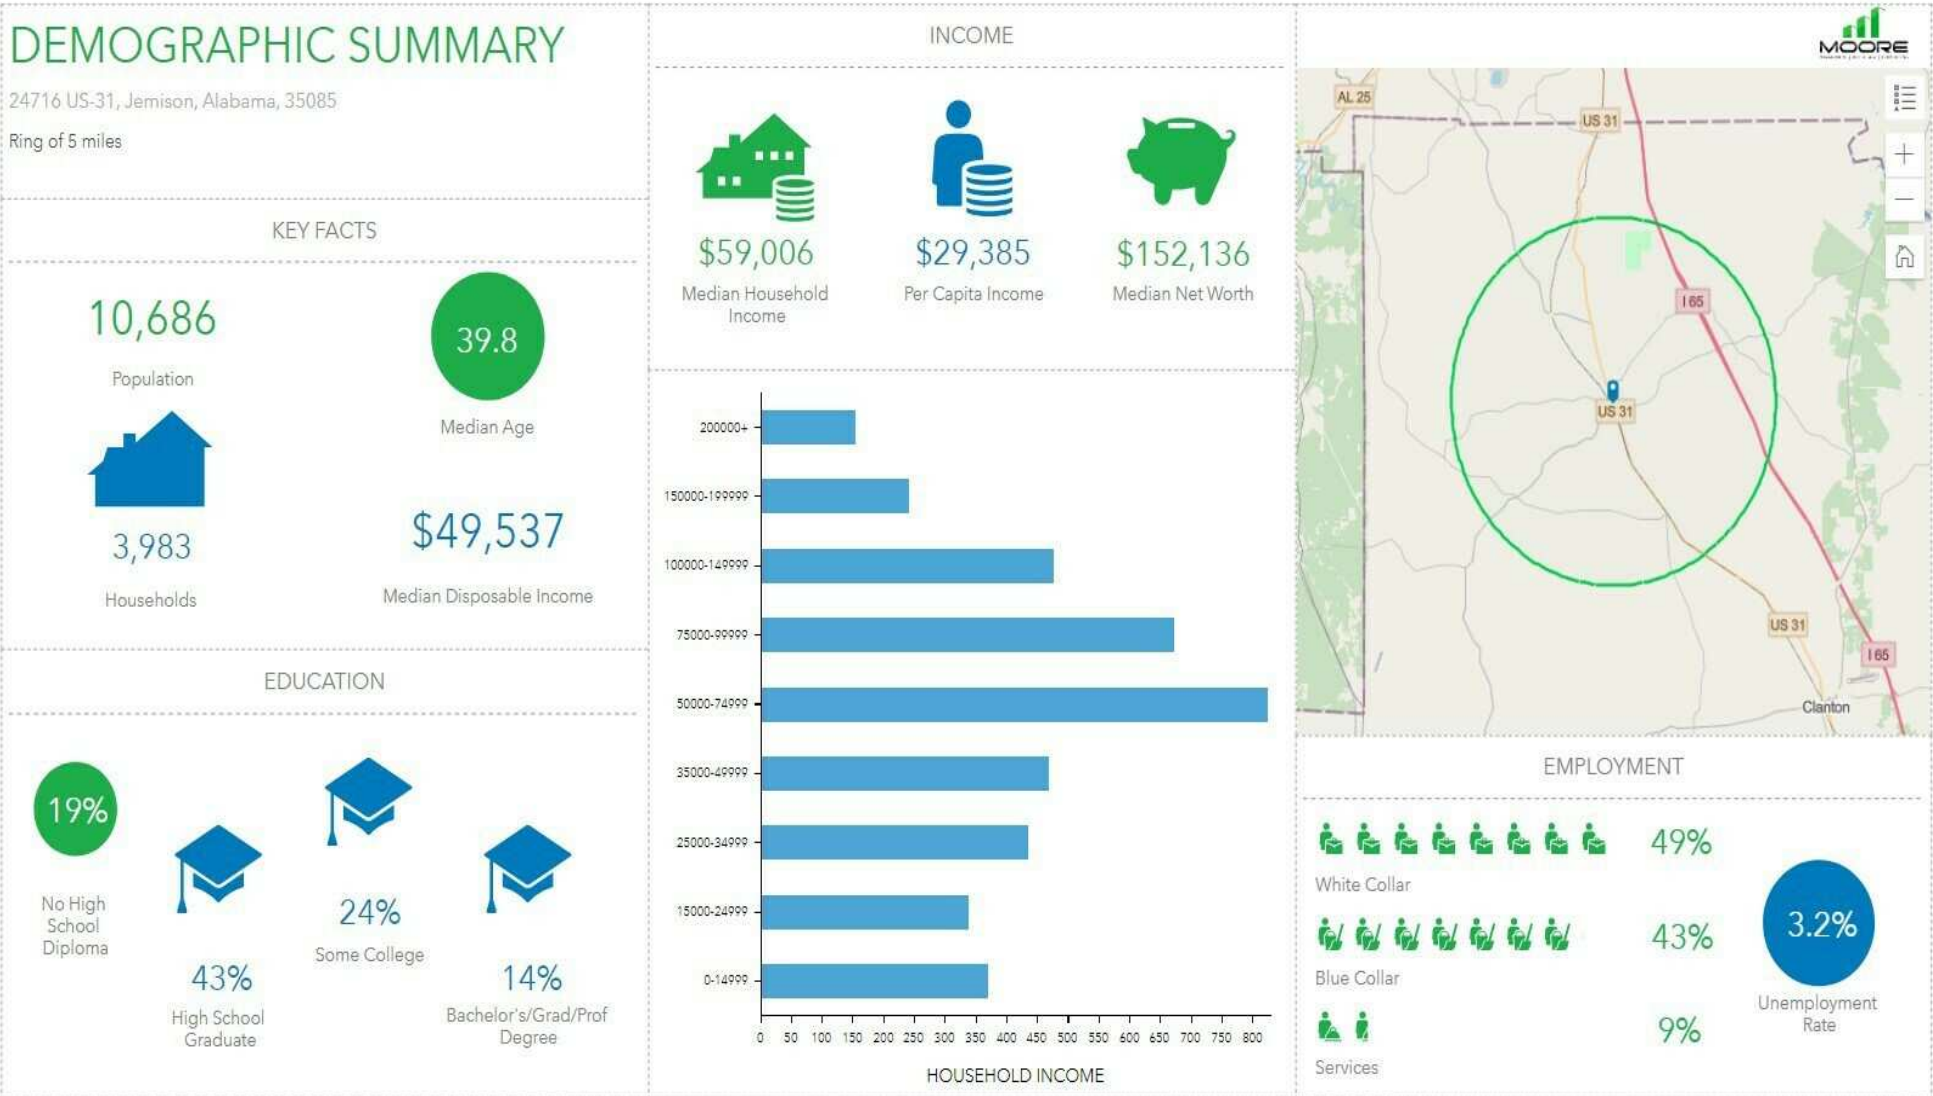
DEMOGRAPHIC SUMMARY

24716 US-31, Jemison, Alabama, 35085

Ring of 5 miles

KEY FACTS

10,686

Population

39.8

Median Age

3,983

Households

$49,537

Median Disposable Income

EDUCATION

19%

No High School Diploma

43%

High School Graduate

24%

Some College

14%

Bachelor's/Grad/Prof Degree

INCOME

$59,006

Median Household Income

$29,385

Per Capita Income

$152,136

Median Net Worth

200000+
150000-199999
100000-149999
75000-99999
50000-74999
35000-49999
25000-34999
15000-24999
0-14999

0 50 100 150 200 250 300 350 400 450 500 550 600 650 700 750 800

HOUSEHOLD INCOME

MOORE

AL 25
US 31
I 65
US 31
US 31
I 65
Clanton

EMPLOYMENT

49%

White Collar

43%

Blue Collar

9%

Services

3.2%

Unemployment Rate